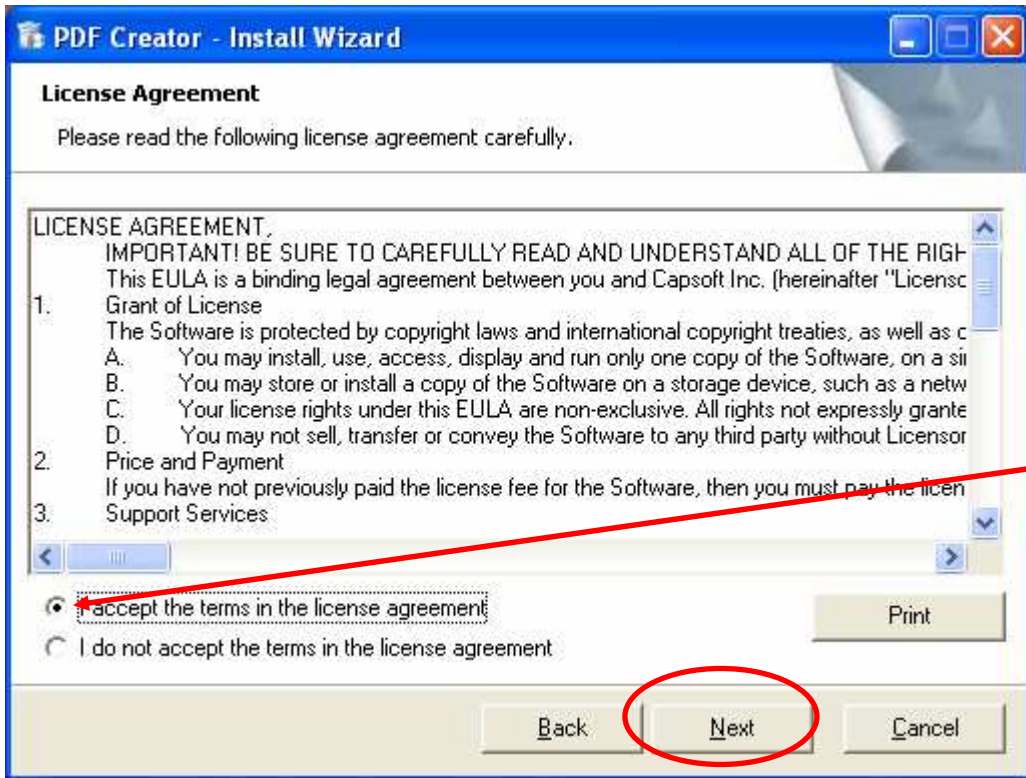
PDF Creator - Install Wizard

License Agreement

Please read the following license agreement carefully.

LICENSE AGREEMENT,
IMPORTANT! BE SURE TO CAREFULLY READ AND UNDERSTAND ALL OF THE RIGH
This EULA is a binding legal agreement between you and Capsoft Inc. (hereinafter "Licenso
1. Grant of License
The Software is protected by copyright laws and international copyright treaties, as well as c
A. You may install, use, access, display and run only one copy of the Software, on a si
B. You may store or install a copy of the Software on a storage device, such as a netw
C. Your license rights under this EULA are non-exclusive. All rights not expressly grante
D. You may not sell, transfer or convey the Software to any third party without Licensor
2. Price and Payment
If you have not previously paid the license fee for the Software, then you must pay the licen
3. Support Services

I accept the terms in the license agreement

I do not accept the terms in the license agreement

Print

Back

Next

Cancel